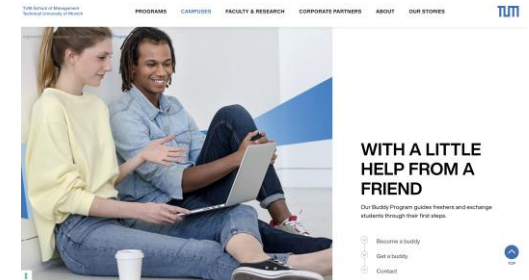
TUM School of Management
Technical University of Munich

PROGRAMS CAMPUSES FACULTY & RESEARCH CORPORATE PARTNERS ABOUT OUR STORIES

TUM

WITH A LITTLE HELP FROM A FRIEND

Our Buddy Program guides freshers and exchange students through their first steps.

Become a buddy

Get a buddy

Contact

TOP